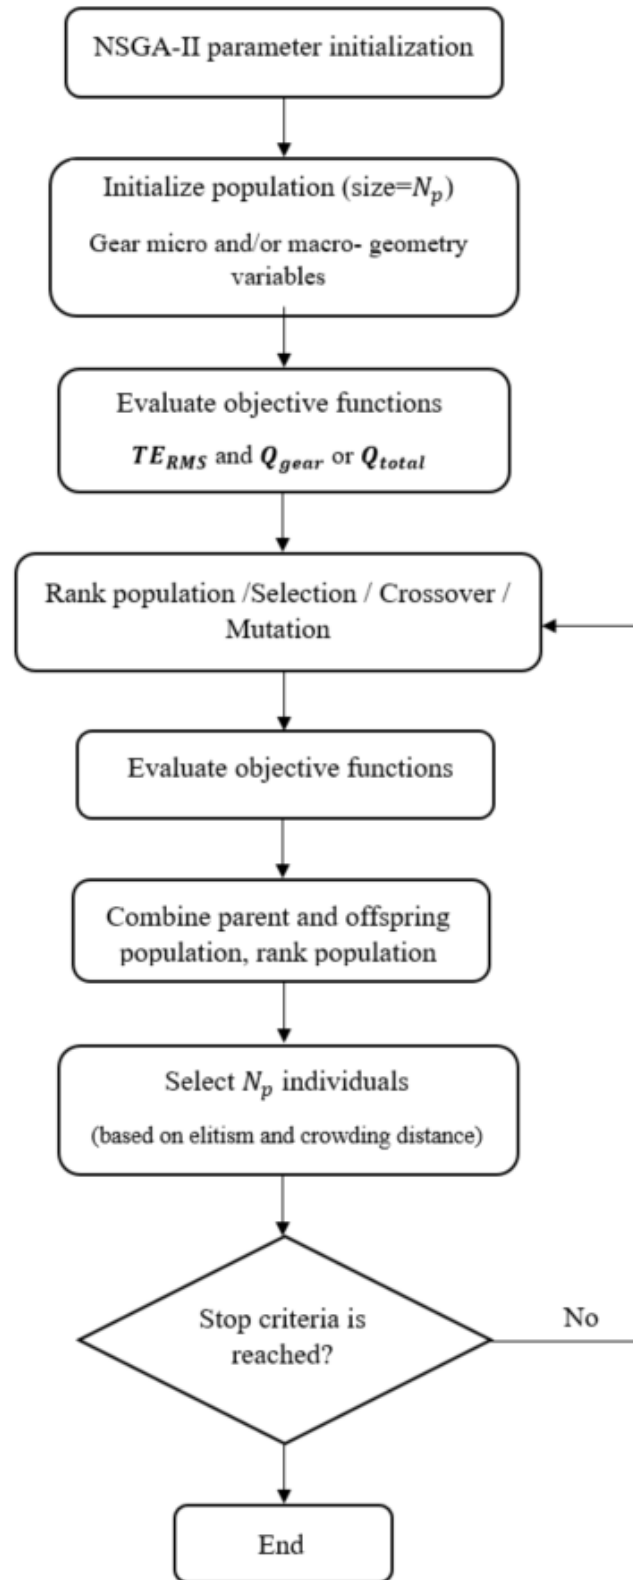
NSGA-II parameter initialization

Initialize population (size=$N_p$)

Gear micro and/or macro- geometry variables

Evaluate objective functions

$\boldsymbol{TE_{RMS}}$ and $\boldsymbol{Q_{gear}}$ or $\boldsymbol{Q_{total}}$

Rank population /Selection / Crossover / Mutation

Evaluate objective functions

Combine parent and offspring population, rank population

Select $N_p$ individuals

(based on elitism and crowding distance)

Stop criteria is reached?

No

End